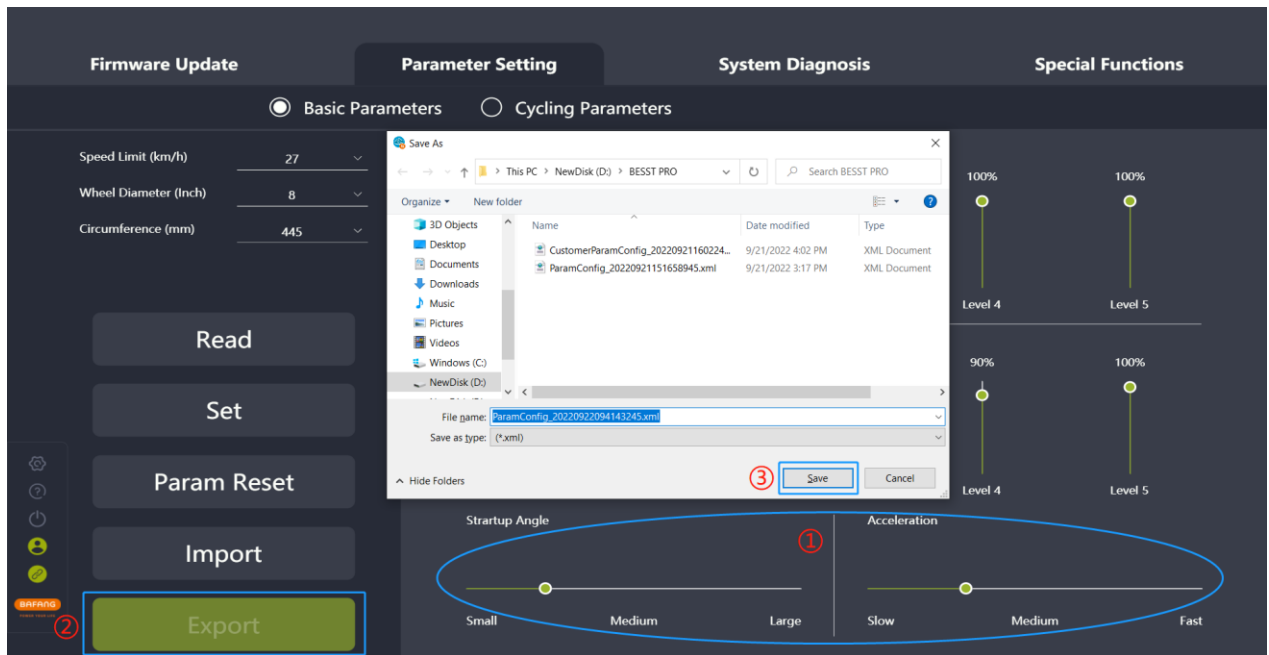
Firmware Update
Parameter Setting
System Diagnosis
Special Functions

Basic Parameters
Cycling Parameters

Speed Limit (km/h) 27
Wheel Diameter (Inch) 8
Circumference (mm) 445

Read
Set
Param Reset
Import
② Export

BAFANG

Save As
This PC > NewDisk (D:) > BESST PRO
Search BESST PRO
Organize ▾
New folder
3D Objects
Desktop
Documents
Downloads
Music
Pictures
Videos
Windows (C:)
NewDisk (D:)

| Name | Date modified | Type |
|---|---|---|
| CustomerParamConfig_20220921160224... | 9/21/2022 4:02 PM | XML Document |
| ParamConfig_20220921151658945.xml | 9/21/2022 3:17 PM | XML Document |

File name: ParamConfig_20220922094143245.xml
Save as type: (*.xml)
Hide Folders
③ Save
Cancel

100%
100%
Level 4
Level 5
90%
100%
Level 4
Level 5

Startup Angle
①
Acceleration
Small
Medium
Large
Slow
Medium
Fast